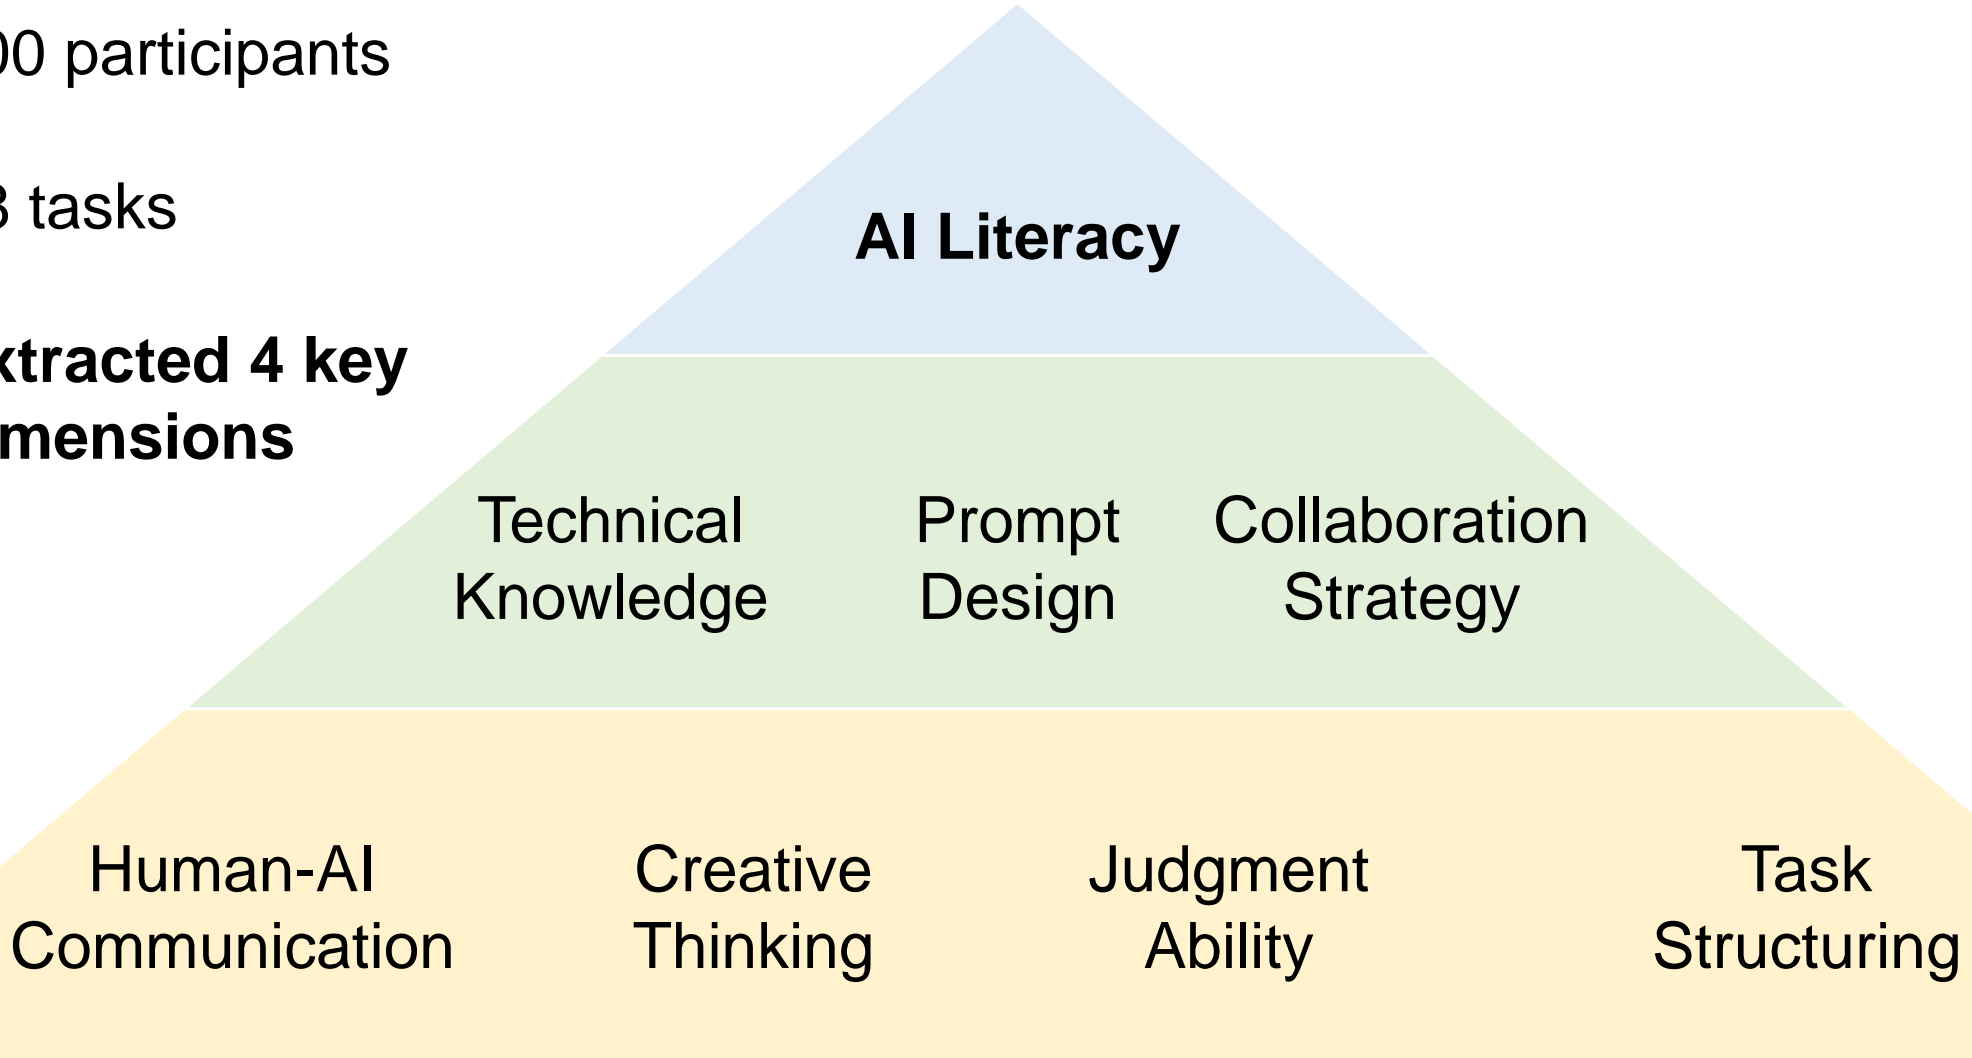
00 participants

3 tasks

xtracted 4 key mensions

AI Literacy

Technical Knowledge

Prompt Design

Collaboration Strategy

Human-AI Communication

Creative Thinking

Judgment Ability

Task Structuring